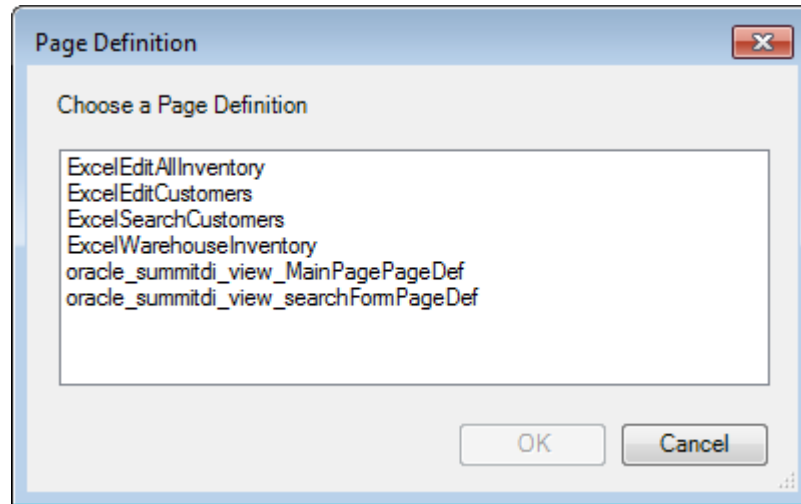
Page Definition

Choose a Page Definition

ExcelEditAllInventory
ExcelEditCustomers
ExcelSearchCustomers
ExcelWarehouseInventory
oracle_summitdi_view_MainPagePageDef
oracle_summitdi_view_searchFormPageDef

OK
Cancel